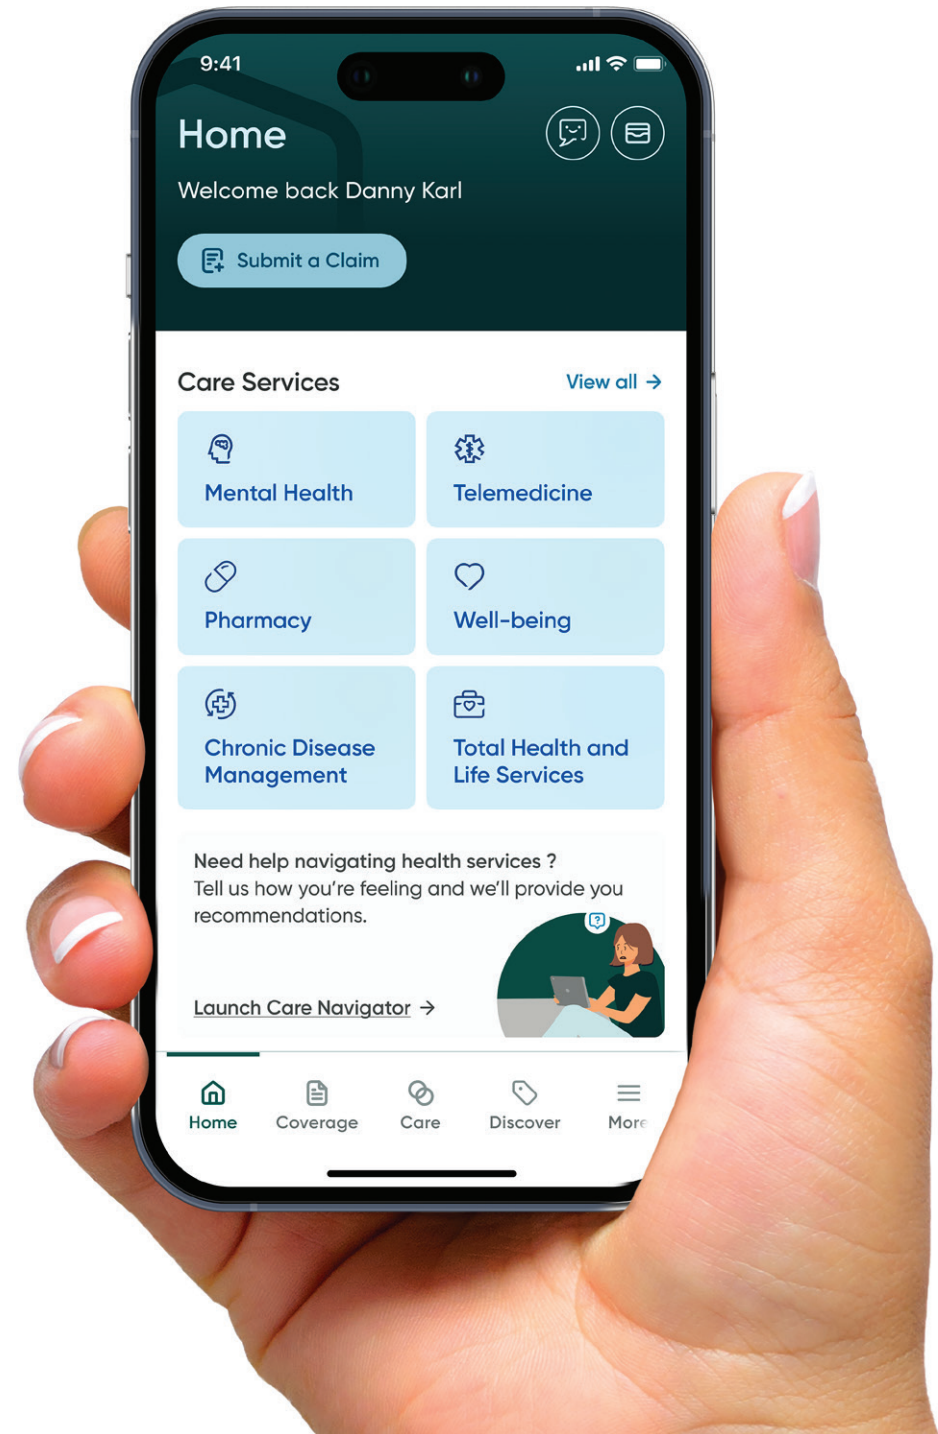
9:41

Home

Welcome back Danny Karl

Submit a Claim

Care Services

View all →

Mental Health

Telemedicine

Pharmacy

Well-being

Chronic Disease Management

Total Health and Life Services

Need help navigating health services ?
Tell us how you're feeling and we'll provide you recommendations.

Launch Care Navigator →

Home Coverage Care Discover More